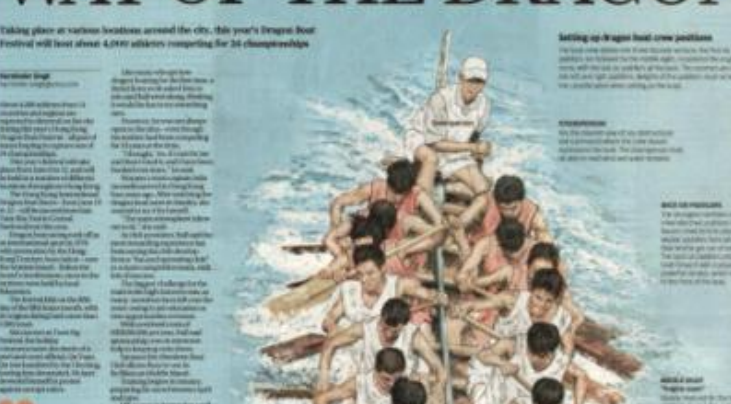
WAY OF THE DRAGON

Taking place at various locations around the city, this year's Dragon Boat Festival will host about 4,000 athletes competing for 26 championships

Setting up dragon boat crew positions

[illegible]